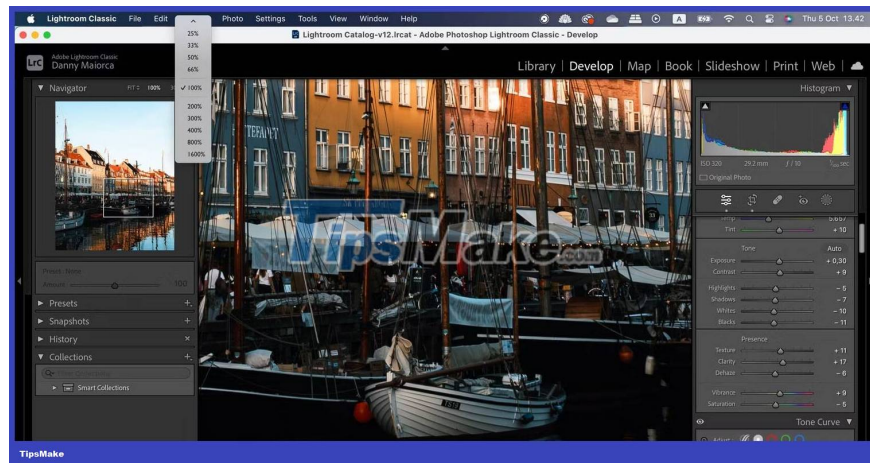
Lightroom Classic File Edit Photo Settings Tools View Window Help Thu 5 Oct 13.42

Lightroom Catalog-v12.lrcat - Adobe Photoshop Lightroom Classic - Develop

25%
33%
50%
66%
✓ 100%
200%
300%
400%
800%
1600%

LrC Adobe Lightroom Classic
Danny Maiorca

Library | Develop | Map | Book | Slideshow | Print | Web

Navigator FIT 100%

Histogram

ISO 320 29.2 mm f / 10 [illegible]

Original Photo

Presets
Snapshots
History
Collections

Smart Collections

Tint + 10

Tone Auto

Exposure + 0,30
Contrast + 9
Highlights − 5
Shadows − 7
Whites − 10
Blacks − 11

Presence

Texture + 11
Clarity + 17
Dehaze − 6

Vibrance + 9
Saturation − 5

Tone Curve

TipsMake.com

TipsMake